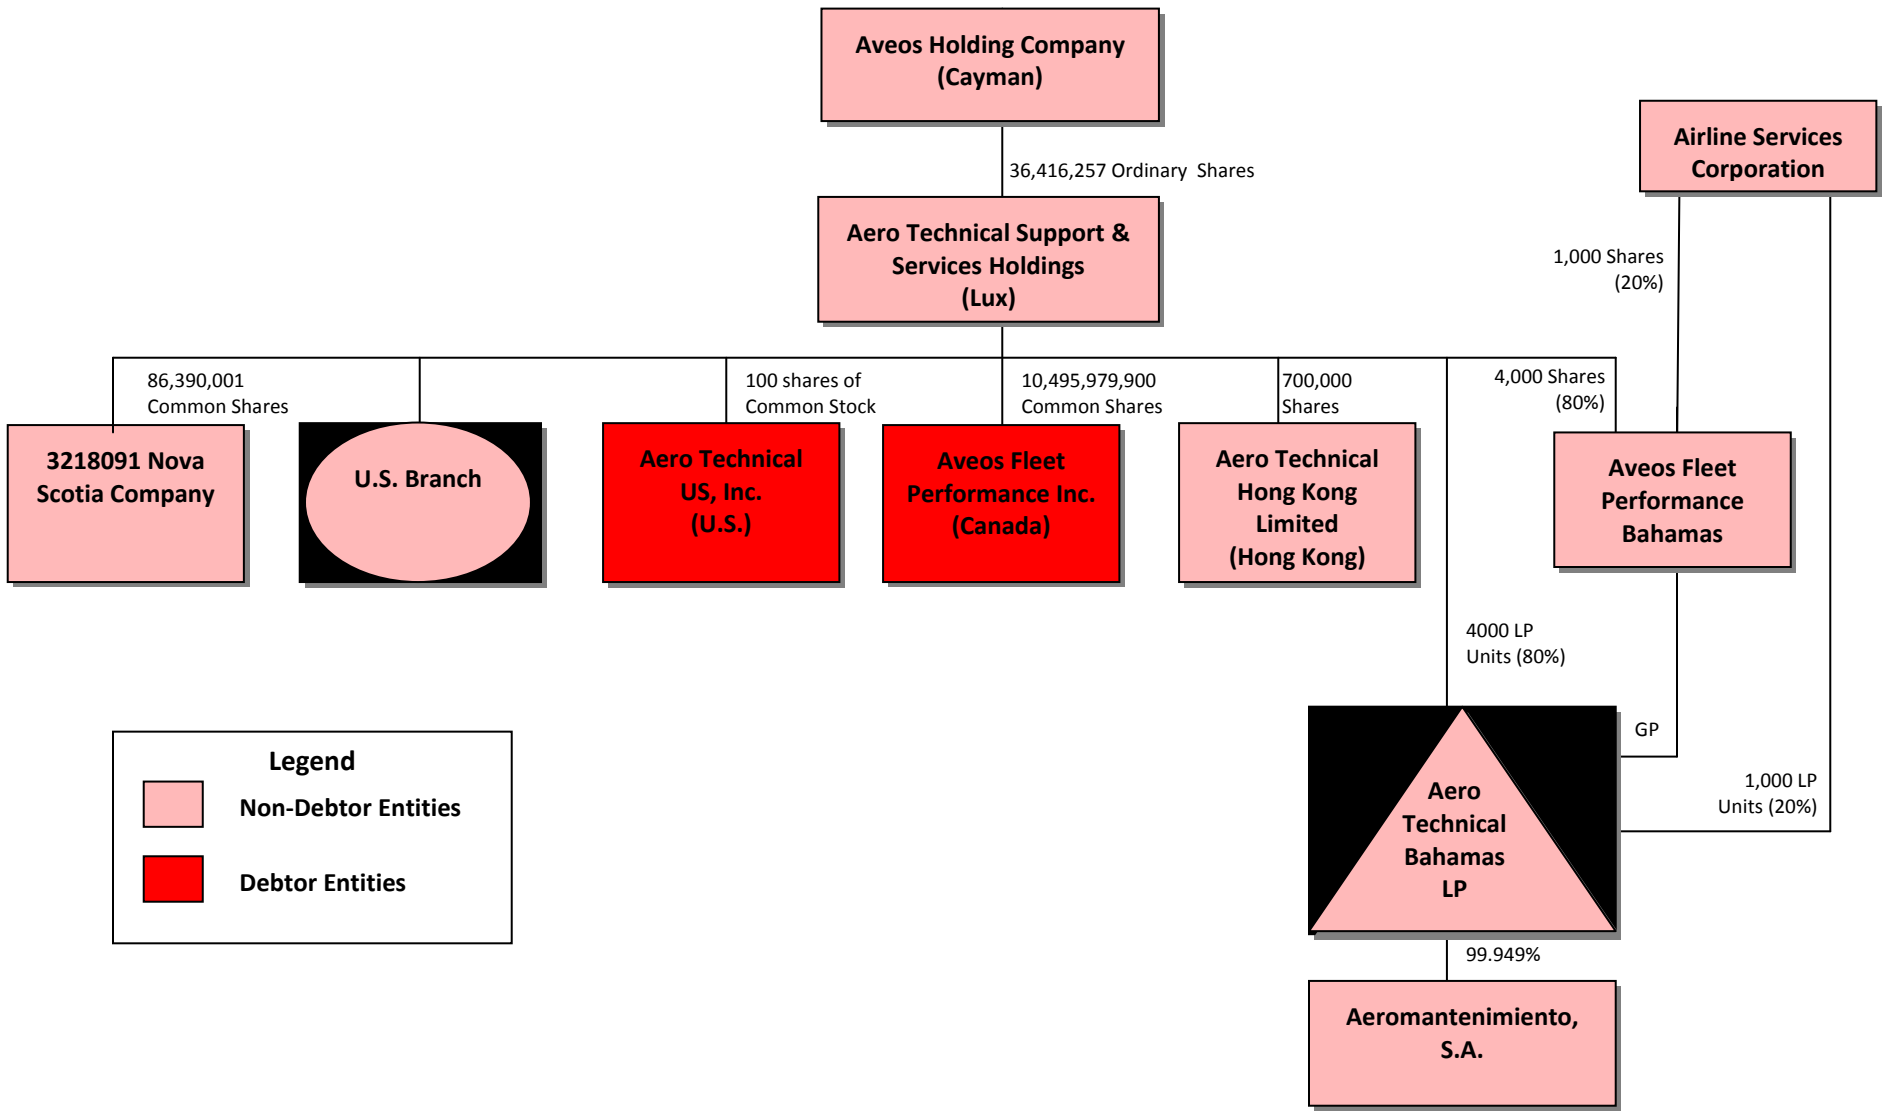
Aveos Holding Company (Cayman)

36,416,257 Ordinary Shares

Aero Technical Support & Services Holdings (Lux)

Airline Services Corporation

1,000 Shares (20%)

86,390,001 Common Shares

100 shares of Common Stock

10,495,979,900 Common Shares

700,000 Shares

4,000 Shares (80%)

3218091 Nova Scotia Company

U.S. Branch

Aero Technical US, Inc. (U.S.)

Aveos Fleet Performance Inc. (Canada)

Aero Technical Hong Kong Limited (Hong Kong)

Aveos Fleet Performance Bahamas

4000 LP Units (80%)

GP

1,000 LP Units (20%)

Aero Technical Bahamas LP

99.949%

Aeromantenimiento, S.A.

Legend

Non-Debtor Entities

Debtor Entities